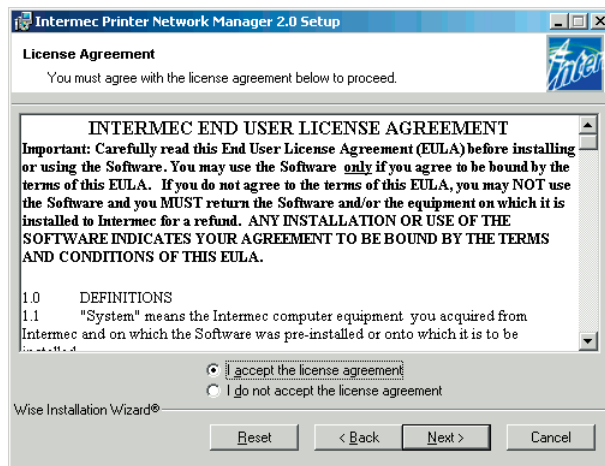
Intermec Printer Network Manager 2.0 Setup

License Agreement

You must agree with the license agreement below to proceed.

Inter

INTERMEC END USER LICENSE AGREEMENT

Important: Carefully read this End User License Agreement (EULA) before installing or using the Software. You may use the Software only if you agree to be bound by the terms of this EULA. If you do not agree to the terms of this EULA, you may NOT use the Software and you MUST return the Software and/or the equipment on which it is installed to Intermec for a refund. ANY INSTALLATION OR USE OF THE SOFTWARE INDICATES YOUR AGREEMENT TO BE BOUND BY THE TERMS AND CONDITIONS OF THIS EULA.

1.0 DEFINITIONS

1.1 "System" means the Intermec computer equipment you acquired from Intermec and on which the Software was pre-installed or onto which it is to be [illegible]

I accept the license agreement

I do not accept the license agreement

Wise Installation Wizard®

Reset

< Back

Next >

Cancel